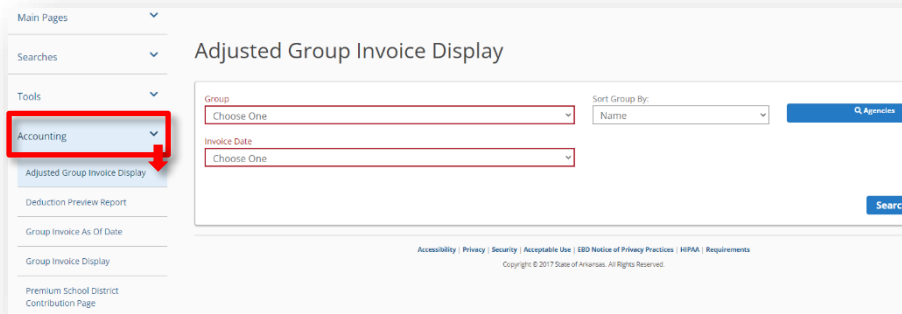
Main Pages

Searches

Tools

Accounting

Adjusted Group Invoice Display

Deduction Preview Report

Group Invoice As Of Date

Group Invoice Display

Premium School District Contribution Page

Adjusted Group Invoice Display

Group
Choose One

Sort Group By:
Name

Agencies

Invoice Date
Choose One

Searc

Accessibility | Privacy | Security | Acceptable Use | EBD Notice of Privacy Practices | HIPAA | Requirements

Copyright © 2017 State of Arkansas. All Rights Reserved.